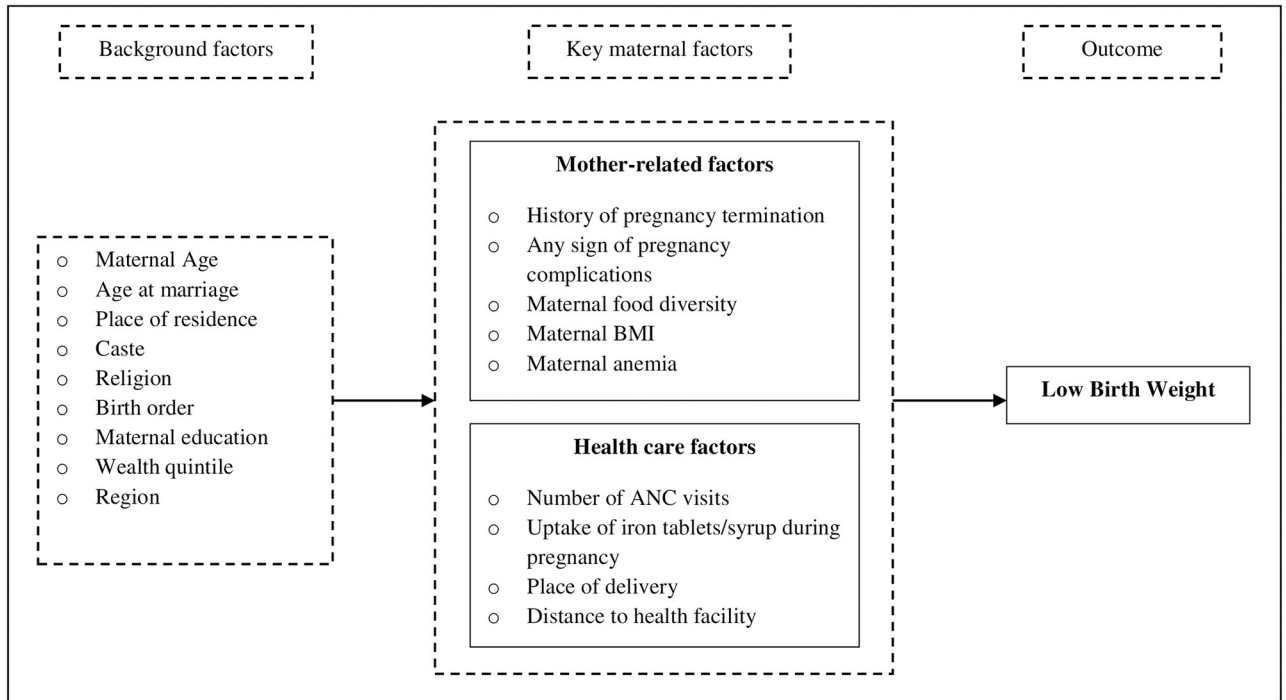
Background factors

Key maternal factors

Outcome

o Maternal Age
o Age at marriage
o Place of residence
o Caste
o Religion
o Birth order
o Maternal education
o Wealth quintile
o Region

**Mother-related factors**

o History of pregnancy termination
o Any sign of pregnancy complications
o Maternal food diversity
o Maternal BMI
o Maternal anemia

**Health care factors**

o Number of ANC visits
o Uptake of iron tablets/syrup during pregnancy
o Place of delivery
o Distance to health facility

**Low Birth Weight**